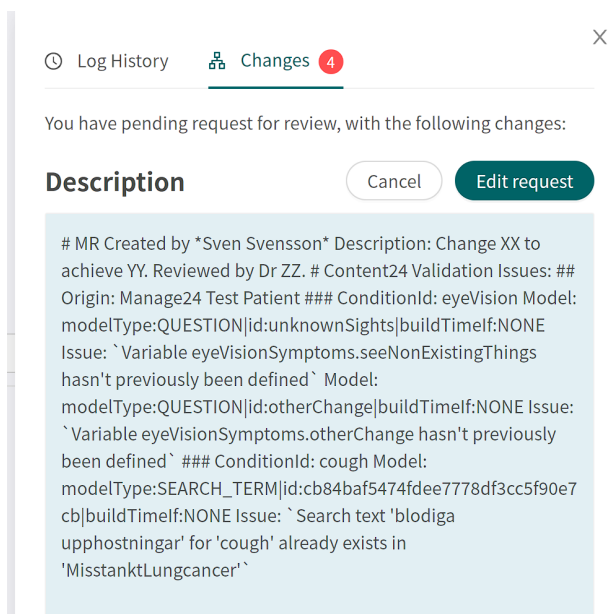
Log History

Changes 4

You have pending request for review, with the following changes:

Description

Cancel

Edit request

# MR Created by *Sven Svensson* Description: Change XX to achieve YY. Reviewed by Dr ZZ. # Content24 Validation Issues: ## Origin: Manage24 Test Patient ### ConditionId: eyeVision Model: modelType:QUESTION|id:unknownSights|buildTimeIf:NONE Issue: `Variable eyeVisionSymptoms.seeNonExistingThings hasn't previously been defined` Model: modelType:QUESTION|id:otherChange|buildTimeIf:NONE Issue: `Variable eyeVisionSymptoms.otherChange hasn't previously been defined` ### ConditionId: cough Model: modelType:SEARCH_TERM|id:cb84baf5474fdee7778df3cc5f90e7cb|buildTimeIf:NONE Issue: `Search text 'blodiga upphostningar' for 'cough' already exists in 'MisstanktLungcancer'`